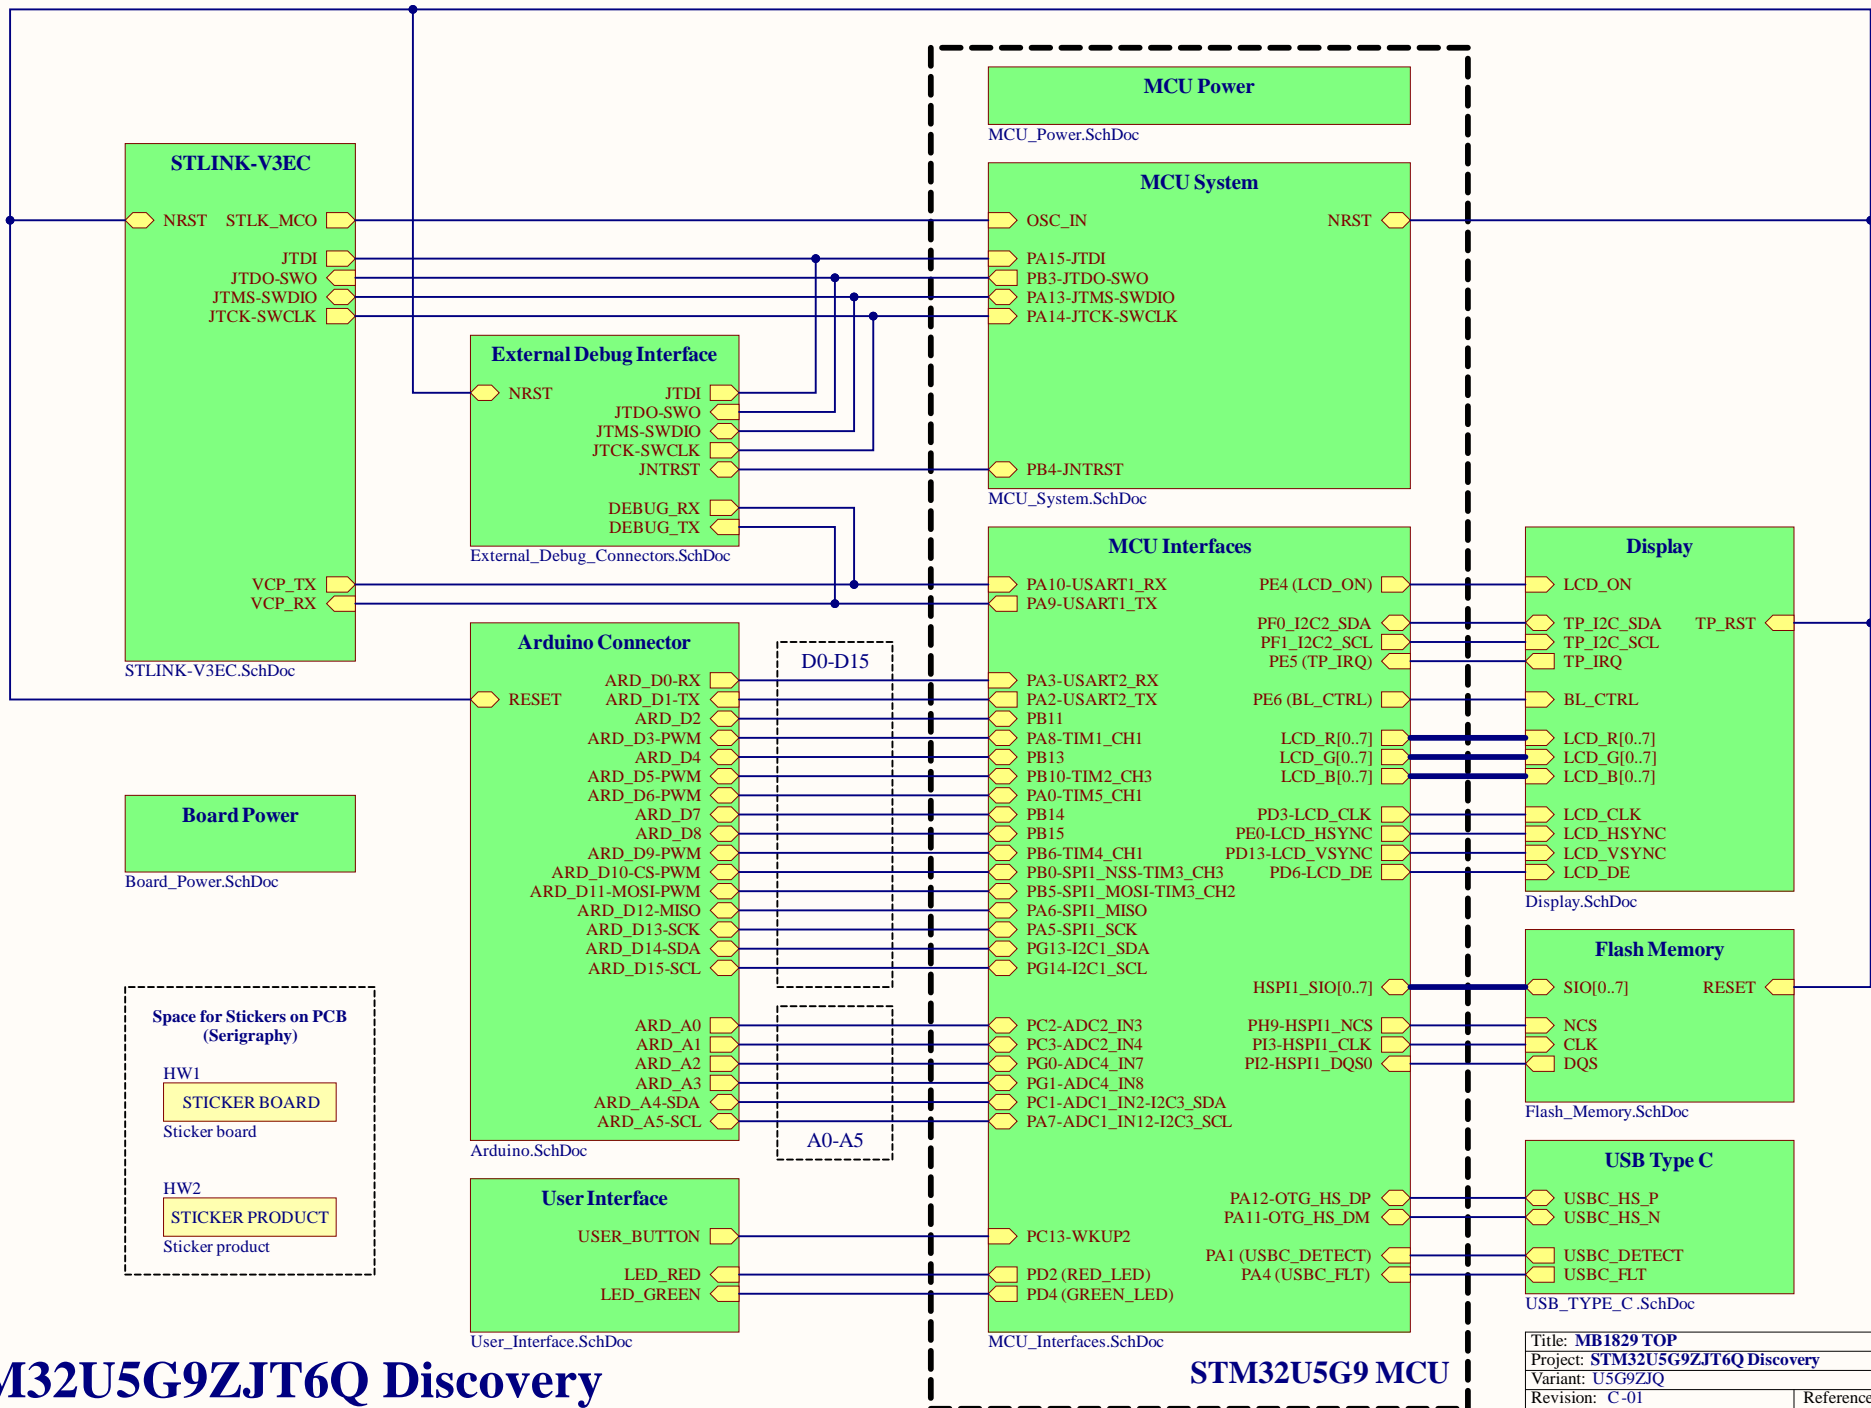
MCU Power
MCU_Power.SchDoc

STLINK-V3EC
NRST STLK_MCO
JTDI
JTDO-SWO
JTMS-SWDIO
JTCK-SWCLK
VCP_TX
VCP_RX
STLINK-V3EC.SchDoc

MCU System
OSC_IN NRST
PA15-JTDI
PB3-JTDO-SWO
PA13-JTMS-SWDIO
PA14-JTCK-SWCLK
PB4-JNTRST
MCU_System.SchDoc

External Debug Interface
NRST JTDI
JTDO-SWO
JTMS-SWDIO
JTCK-SWCLK
JNTRST
DEBUG_RX
DEBUG_TX
External_Debug_Connectors.SchDoc

MCU Interfaces
PA10-USART1_RX PE4 (LCD_ON)
PA9-USART1_TX
PF0_I2C2_SDA
PF1_I2C2_SCL
PE5 (TP_IRQ)
PA3-USART2_RX
PA2-USART2_TX PE6 (BL_CTRL)
PB11
PA8-TIM1_CH1 LCD_R[0..7]
PB13 LCD_G[0..7]
PB10-TIM2_CH3 LCD_B[0..7]
PA0-TIM5_CH1
PB14 PD3-LCD_CLK
PB15 PE0-LCD_HSYNC
PB6-TIM4_CH1 PD13-LCD_VSYNC
PB0-SPI1_NSS-TIM3_CH3 PD6-LCD_DE
PB5-SPI1_MOSI-TIM3_CH2
PA6-SPI1_MISO
PA5-SPI1_SCK
PG13-I2C1_SDA
PG14-I2C1_SCL
HSPI1_SIO[0..7]
PC2-ADC2_IN3 PH9-HSPI1_NCS
PC3-ADC2_IN4 PI3-HSPI1_CLK
PG0-ADC4_IN7 PI2-HSPI1_DQS0
PG1-ADC4_IN8
PC1-ADC1_IN2-I2C3_SDA
PA7-ADC1_IN12-I2C3_SCL
PA12-OTG_HS_DP
PA11-OTG_HS_DM
PC13-WKUP2
PA1 (USBC_DETECT)
PD2 (RED_LED) PA4 (USBC_FLT)
PD4 (GREEN_LED)
MCU_Interfaces.SchDoc

Display
LCD_ON
TP_I2C_SDA TP_RST
TP_I2C_SCL
TP_IRQ
BL_CTRL
LCD_R[0..7]
LCD_G[0..7]
LCD_B[0..7]
LCD_CLK
LCD_HSYNC
LCD_VSYNC
LCD_DE
Display.SchDoc

Arduino Connector
ARD_D0-RX
RESET ARD_D1-TX
ARD_D2
ARD_D3-PWM
ARD_D4
ARD_D5-PWM
ARD_D6-PWM
ARD_D7
ARD_D8
ARD_D9-PWM
ARD_D10-CS-PWM
ARD_D11-MOSI-PWM
ARD_D12-MISO
ARD_D13-SCK
ARD_D14-SDA
ARD_D15-SCL
ARD_A0
ARD_A1
ARD_A2
ARD_A3
ARD_A4-SDA
ARD_A5-SCL
Arduino.SchDoc

D0-D15
A0-A5

Board Power
Board_Power.SchDoc

Flash Memory
SIO[0..7] RESET
NCS
CLK
DQS
Flash_Memory.SchDoc

Space for Stickers on PCB (Serigraphy)
HW1
STICKER BOARD
Sticker board
HW2
STICKER PRODUCT
Sticker product

User Interface
USER_BUTTON
LED_RED
LED_GREEN
User_Interface.SchDoc

USB Type C
USBC_HS_P
USBC_HS_N
USBC_DETECT
USBC_FLT
USB_TYPE_C .SchDoc

M32U5G9ZJT6Q Discovery
STM32U5G9 MCU

Title: MB1829 TOP
Project: STM32U5G9ZJT6Q Discovery
Variant: U5G9ZJQ
Revision: C-01 Reference